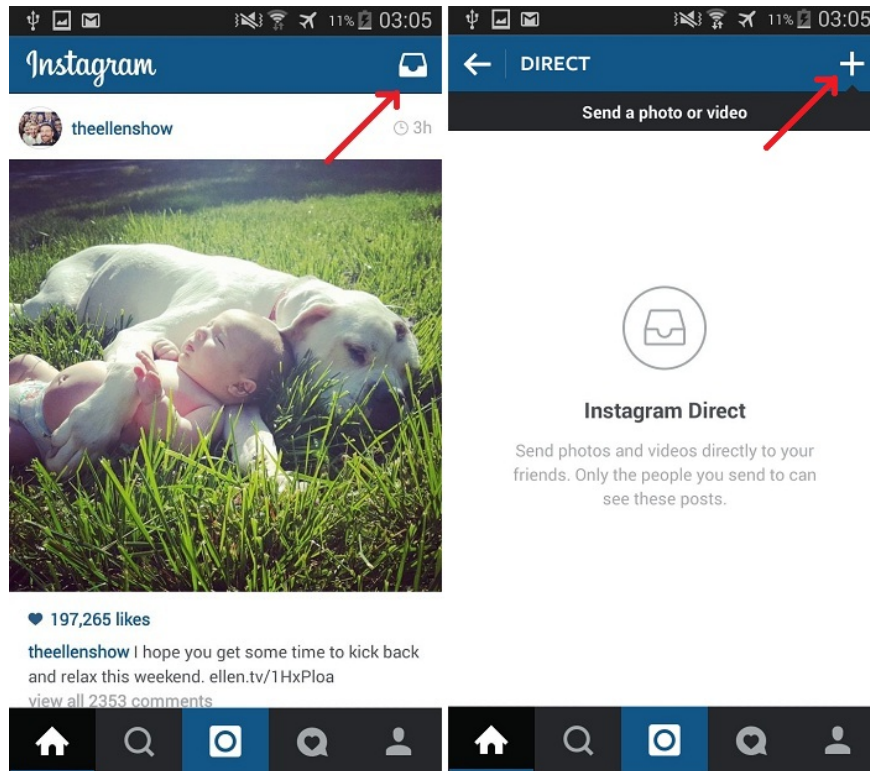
11% 03:05

Instagram

theellenshow 3h

197,265 likes

theellenshow I hope you get some time to kick back and relax this weekend. ellen.tv/1HxPloa

view all 2353 comments

11% 03:05

DIRECT

Send a photo or video

Instagram Direct

Send photos and videos directly to your friends. Only the people you send to can see these posts.